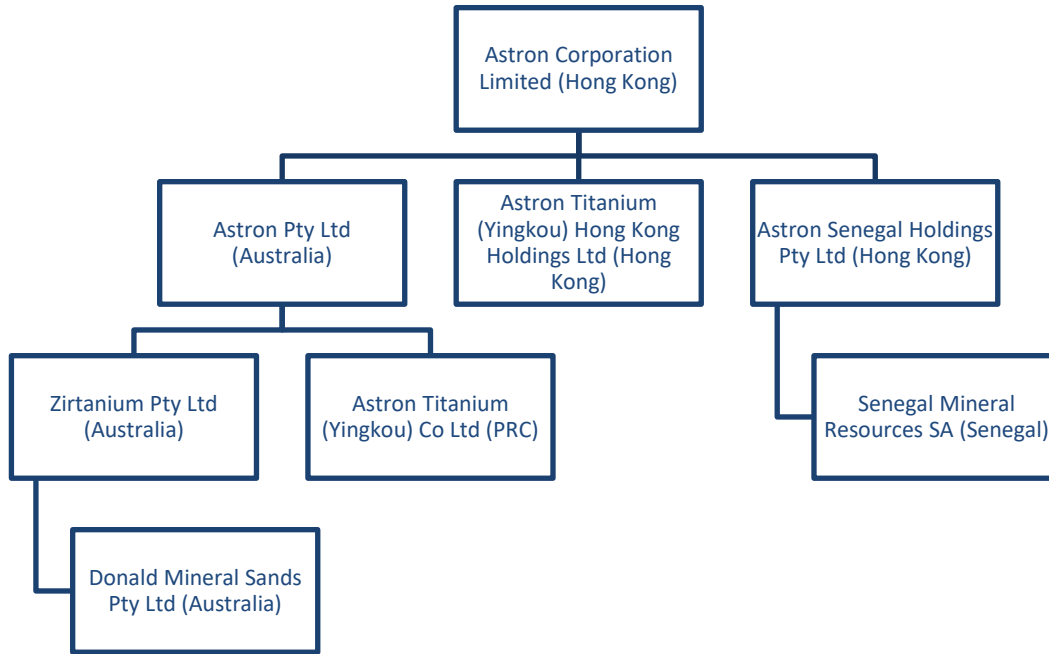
Astron Corporation Limited (Hong Kong)

Astron Pty Ltd (Australia)

Astron Titanium (Yingkou) Hong Kong Holdings Ltd (Hong Kong)

Astron Senegal Holdings Pty Ltd (Hong Kong)

Zirtanium Pty Ltd (Australia)

Astron Titanium (Yingkou) Co Ltd (PRC)

Senegal Mineral Resources SA (Senegal)

Donald Mineral Sands Pty Ltd (Australia)